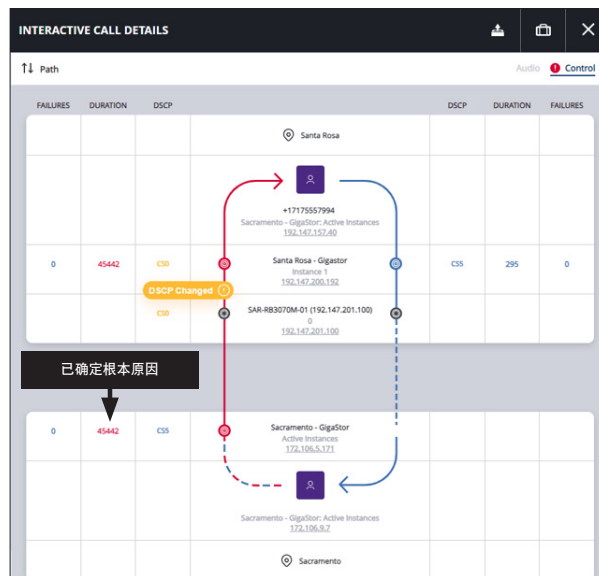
INTERACTIVE CALL DETAILS

Path

Audio Control

| FAILURES | DURATION | DSCP | | DSCP | DURATION | FAILURES |
|---|---|---|---|---|---|---|
| | | | Santa Rosa | | | |
| | | | +17175557994 Sacramento - GigaStor: Active Instances 192.147.157.40 | | | |
| 0 | 45442 | CS0 | Santa Rosa - Gigastor Instance 1 192.147.200.192 | CS5 | 295 | 0 |
| | | CS0 | SAR-RB3070M-01 (192.147.201.100) 0 192.147.201.100 | | | |

DSCP Changed

已确定根本原因

| | | | | | | |
|---|---|---|---|---|---|---|
| 0 | 45442 | CS5 | Sacramento - GigaStor Active Instances 172.106.5.171 | | | |
| | | | Sacramento - GigaStor: Active Instances 172.106.9.7 | | | |
| | | | Sacramento | | | |